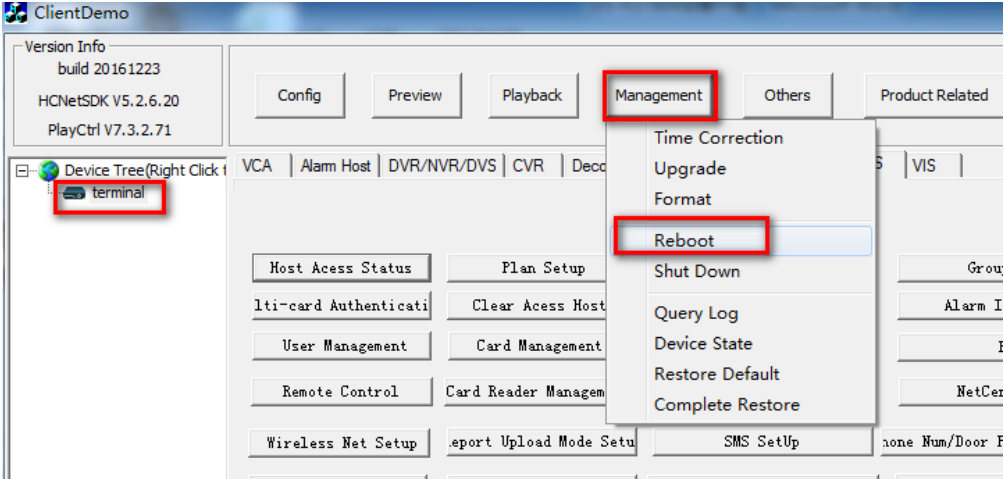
ClientDemo

Version Info
build 20161223
HCNetSDK V5.2.6.20
PlayCtrl V7.3.2.71

Config
Preview
Playback
Management
Others
Product Related

Time Correction
Upgrade
Format
Reboot
Shut Down
Query Log
Device State
Restore Default
Complete Restore

Device Tree(Right Click t
terminal

VCA | Alarm Host | DVR/NVR/DVS | CVR | Deco
S | VIS

Host Acess Status
Plan Setup
Grou
lti-card Authenticati
Clear Acess Host
Alarm I
User Management
Card Management
E
Remote Control
Card Reader Managem
NetCer
Wireless Net Setup
eport Upload Mode Setu
SMS SetUp
hone Num/Door F